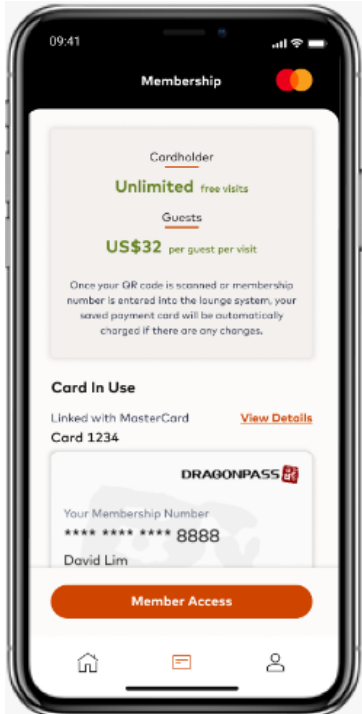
09:41

Membership

Cardholder

Unlimited free visits

Guests

US$32 per guest per visit

Once your QR code is scanned or membership number is entered into the lounge system, your saved payment card will be automatically charged if there are any changes.

Card In Use

Linked with MasterCard

View Details

Card 1234

DRAGONPASS

Your Membership Number

**** **** **** 8888

David Lim

Member Access